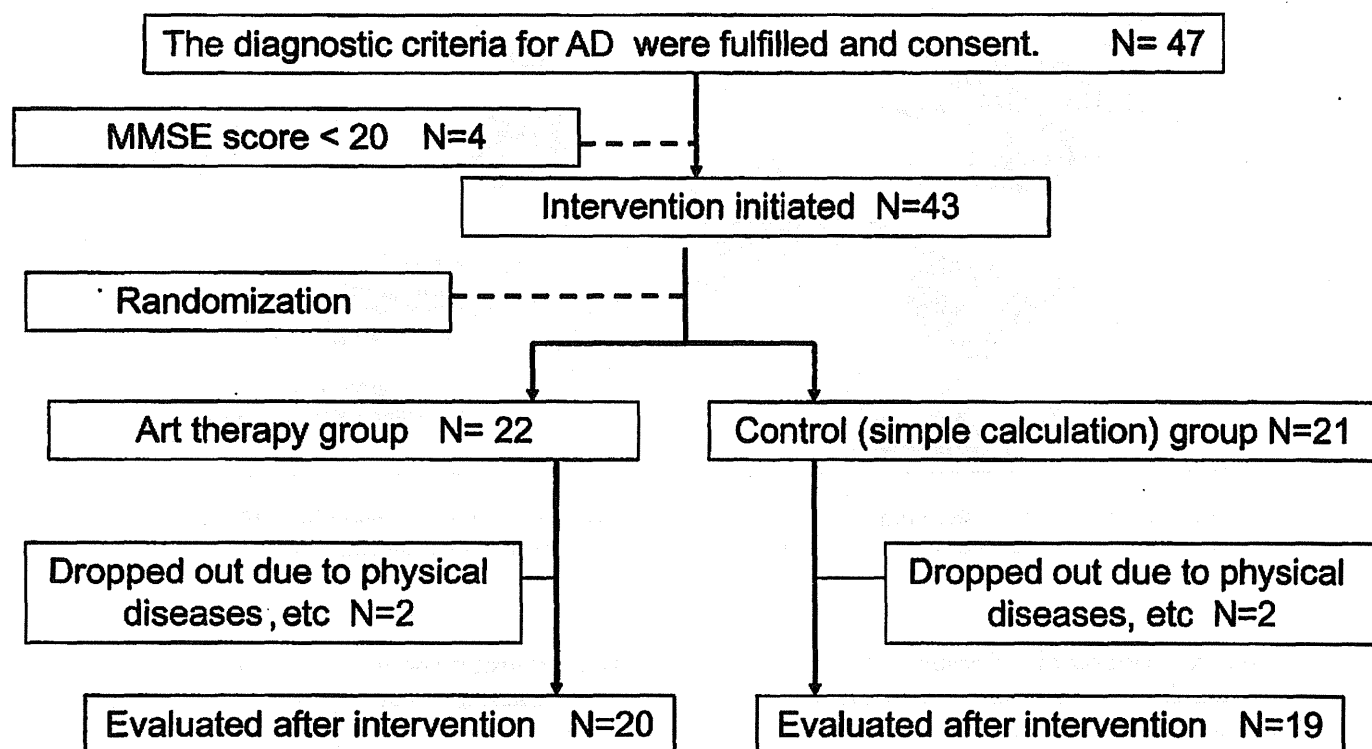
The diagnostic criteria for AD were fulfilled and consent. N= 47

MMSE score < 20 N=4

Intervention initiated N=43

Randomization

Art therapy group N= 22

Control (simple calculation) group N=21

Dropped out due to physical diseases, etc N=2

Dropped out due to physical diseases, etc N=2

Evaluated after intervention N=20

Evaluated after intervention N=19